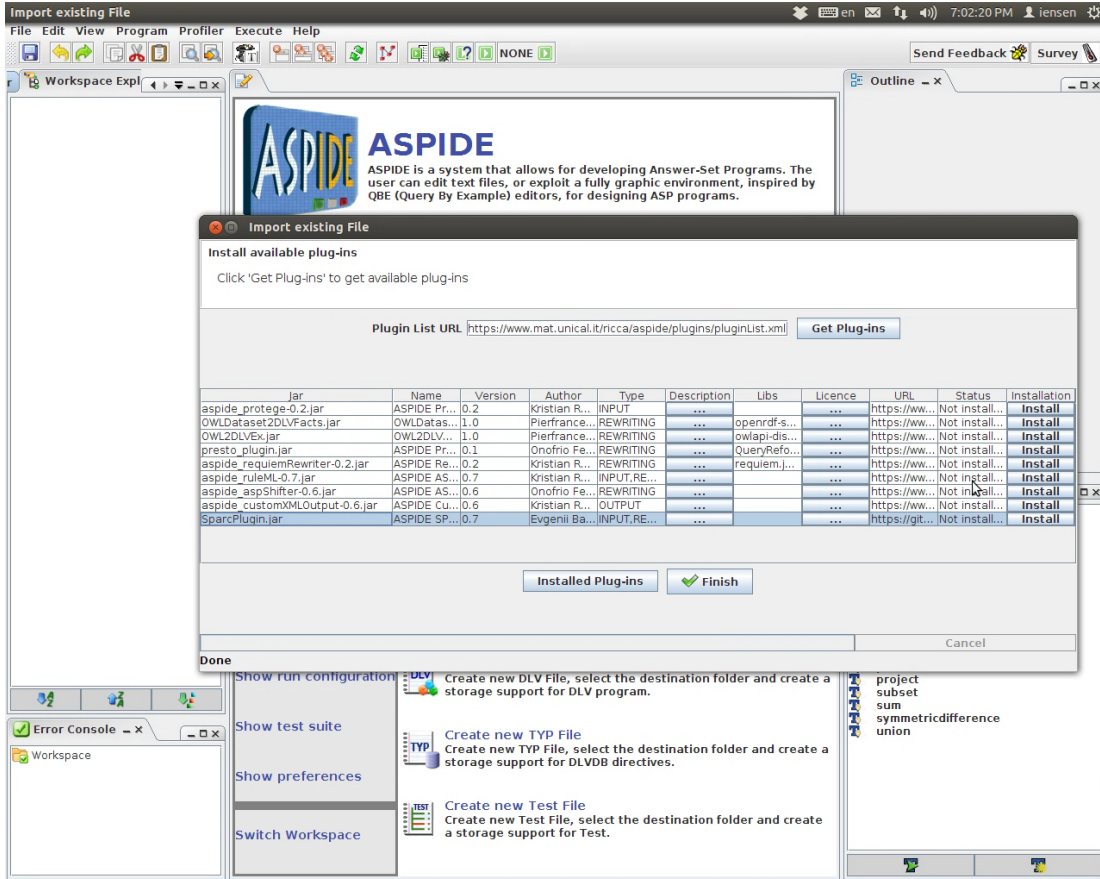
Import existing File

en 7:02:20 PM iensen

File Edit View Program Profiler Execute Help

NONE

Send Feedback Survey

Workspace Expl

Outline

ASPIDE

ASPIDE is a system that allows for developing Answer-Set Programs. The user can edit text files, or exploit a fully graphic environment, inspired by QBE (Query By Example) editors, for designing ASP programs.

Import existing File

Install available plug-ins

Click 'Get Plug-ins' to get available plug-ins

Plugin List URL https://www.mat.unical.it/ricca/aspide/plugins/pluginList.xml Get Plug-ins

| Jar | Name | Version | Author | Type | Description | Libs | Licence | URL | Status | Installation |
|---|---|---|---|---|---|---|---|---|---|---|
| aspide_protege-0.2.jar | ASPIDE Pr... | 0.2 | Kristian R... | INPUT | ... | | ... | https://ww... | Not install... | Install |
| OWLDataset2DLVFacts.jar | OWLDatas... | 1.0 | Pierfrance... | REWRITING | ... | openrdf-s... | ... | https://ww... | Not install... | Install |
| OWL2DLVEx.jar | OWL2DLV... | 1.0 | Pierfrance... | REWRITING | ... | owlapi-dis... | ... | https://ww... | Not install... | Install |
| presto_plugin.jar | ASPIDE Pr... | 0.1 | Onofrio Fe... | REWRITING | ... | QueryRefo... | ... | https://ww... | Not install... | Install |
| aspide_requiemRewriter-0.2.jar | ASPIDE Re... | 0.2 | Kristian R... | REWRITING | ... | requiem.j... | ... | https://ww... | Not install... | Install |
| aspide_ruleML-0.7.jar | ASPIDE AS... | 0.7 | Kristian R... | INPUT,RE... | ... | | ... | https://ww... | Not install... | Install |
| aspide_aspShifter-0.6.jar | ASPIDE AS... | 0.6 | Onofrio Fe... | REWRITING | ... | | ... | https://ww... | Not install... | Install |
| aspide_customXMLOutput-0.6.jar | ASPIDE Cu... | 0.6 | Kristian R... | OUTPUT | ... | | ... | https://ww... | Not install... | Install |
| SparcPlugin.jar | ASPIDE SP... | 0.7 | Evgenii Ba... | INPUT,RE... | ... | | ... | https://git... | Not install... | Install |

Installed Plug-ins Finish

Cancel

Done

Show run configuration

Create new DLV File, select the destination folder and create a storage support for DLV program.

project
subset
sum
symmetricdifference
union

Error Console

Workspace

Show test suite

Create new TYP File
Create new TYP File, select the destination folder and create a storage support for DLVDB directives.

Show preferences

Switch Workspace

Create new Test File
Create new Test File, select the destination folder and create a storage support for Test.